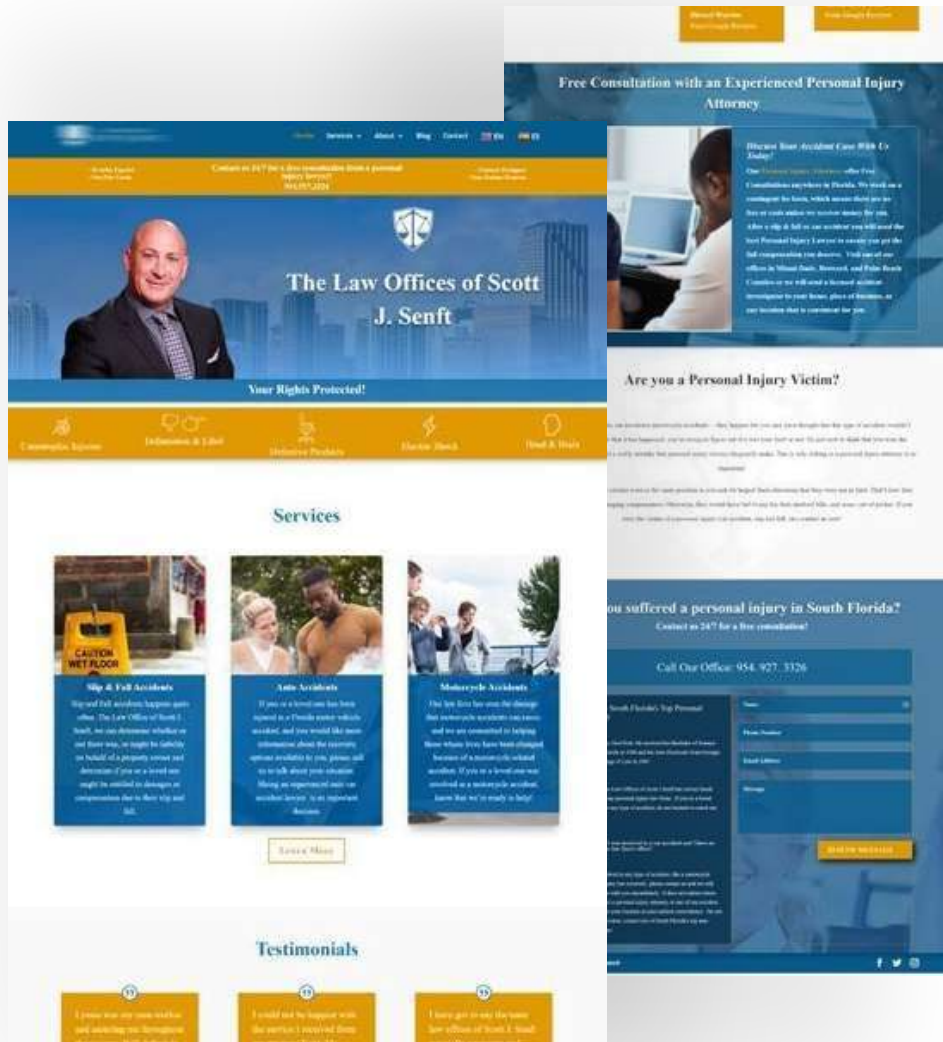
Free Consultation with an Experienced Personal Injury Attorney

Discuss Your Accident Case With Us Today!

Our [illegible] offer Free Consultations anywhere in Florida. We work on a contingent fee basis, which means there are no fees or costs unless we recover money for you. After a slip & fall or car accident you will need the best Personal Injury Lawyer to ensure you get the full compensation you deserve. Visit one of our offices in Miami Dade, Broward, and Palm Beach Counties or we will send a licensed accident investigator to your home, place of business, or any location that is convenient for you.

Are you a Personal Injury Victim?

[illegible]

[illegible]ou suffered a personal injury in South Florida?

Contact us 24/7 for a free consultation!

Call Our Office: 954. 927. 3326

Name

Phone Number

Email Address

Message

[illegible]

Home Services About Blog Contact EN ES

Contact us 24/7 for a free consultation from a personal injury lawyer! 954.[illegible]

The Law Offices of Scott J. Senft

Your Rights Protected!

Catastrophic Injuries

Defamation & Libel

Defective Products

Electric Shock

Head & Brain

Services

CAUTION WET FLOOR

Slip & Fall Accidents

Slip and Fall accidents happen quite often. The Law Offices of Scott J. Senft, we can determine whether or not there was, or might be liability on behalf of a property owner and determine if you or a loved one might be entitled to damages or compensation due to their slip and fall.

Auto Accidents

If you or a loved one has been injured in a Florida motor vehicle accident, and you would like more information about the recovery options available to you, please call us to talk about your situation. Hiring an experienced auto car accident lawyer is an important decision.

Motorcycle Accidents

Our law firm has seen the damage that motorcycle accidents can cause and we are committed to helping those whose lives have been changed because of a motorcycle related accident. If you or a loved one was involved in a motorcycle accident, know that we're ready to help!

Learn More

Testimonials

I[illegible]

I could not be happier with the service I received from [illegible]

I have got to say the law offices of Scott J. Senft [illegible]